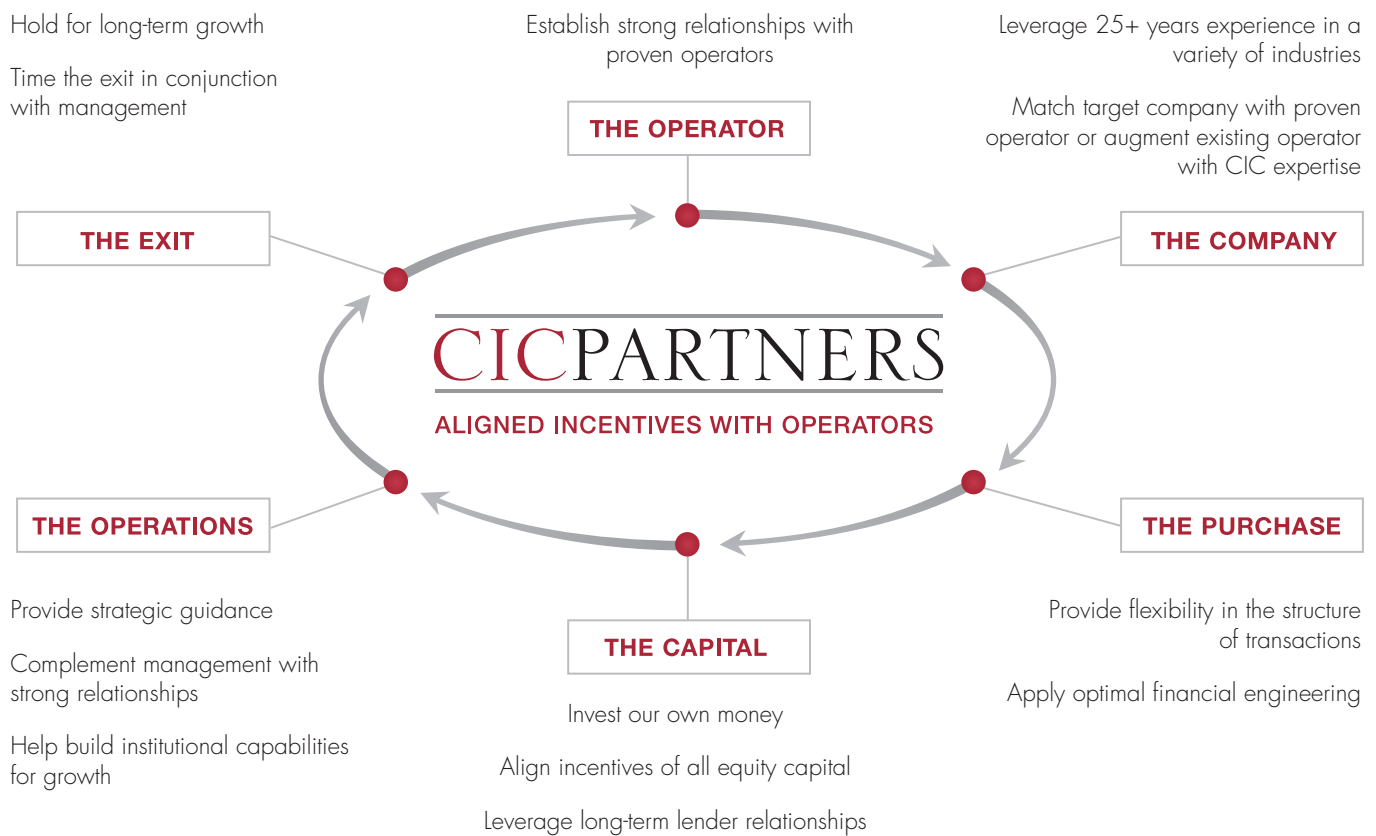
Hold for long-term growth

Time the exit in conjunction with management

Establish strong relationships with proven operators

Leverage 25+ years experience in a variety of industries

Match target company with proven operator or augment existing operator with CIC expertise

THE OPERATOR

THE EXIT

THE COMPANY

CICPARTNERS

ALIGNED INCENTIVES WITH OPERATORS

THE OPERATIONS

THE PURCHASE

THE CAPITAL

Provide strategic guidance

Complement management with strong relationships

Help build institutional capabilities for growth

Provide flexibility in the structure of transactions

Apply optimal financial engineering

Invest our own money

Align incentives of all equity capital

Leverage long-term lender relationships